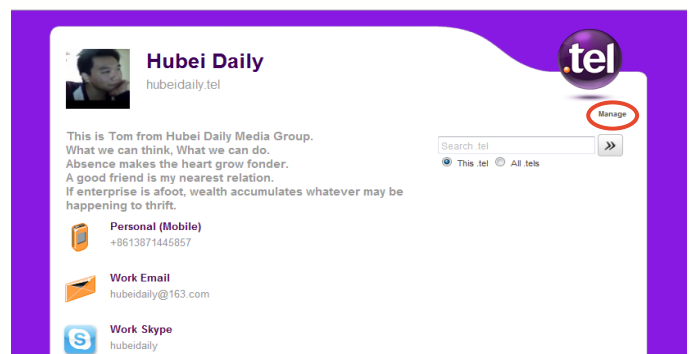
Hubei Daily
hubeidaily.tel

.tel

Manage

This is Tom from Hubei Daily Media Group.
What we can think, What we can do.
Absence makes the heart grow fonder.
A good friend is my nearest relation.
If enterprise is afoot, wealth accumulates whatever may be happening to thrift.

Search .tel
»
This .tel All .tels

Personal (Mobile)
+8613871445857

Work Email
hubeidaily@163.com

Work Skype
hubeidaily